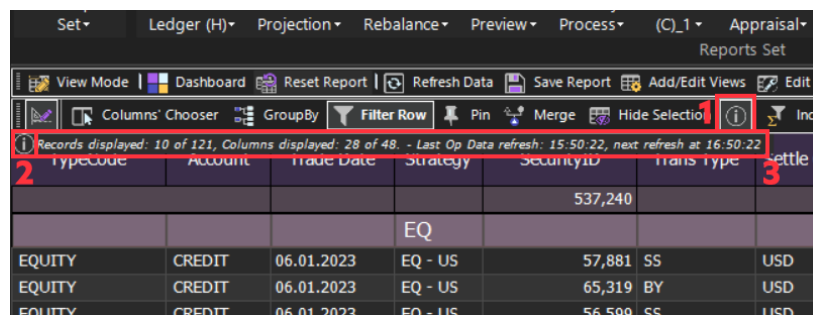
Set▾ Ledger (H)▾ Projection▾ Rebalance▾ Preview▾ Process▾ (C)_1▾ Appraisal▾
Reports Set

View Mode | Dashboard | Reset Report | Refresh Data | Save Report | Add/Edit Views | Edit

Columns' Chooser | GroupBy | Filter Row | Pin | Merge | Hide Selectio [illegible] 1 | Inc

Records displayed: 10 of 121, Columns displayed: 28 of 48. - Last Op Data refresh: 15:50:22, next refresh at 16:50:22

2 3

| TypeCode | Account | Trade Date | Strategy | SecurityID | Trans Type | Settle |
|---|---|---|---|---|---|---|
| | | | | 537,240 | | |
| | | | EQ | | | |
| EQUITY | CREDIT | 06.01.2023 | EQ - US | 57,881 | SS | USD |
| EQUITY | CREDIT | 06.01.2023 | EQ - US | 65,319 | BY | USD |
| EQUITY | CREDIT | 06.01.2023 | EQ - US | 56,599 | SS | USD |